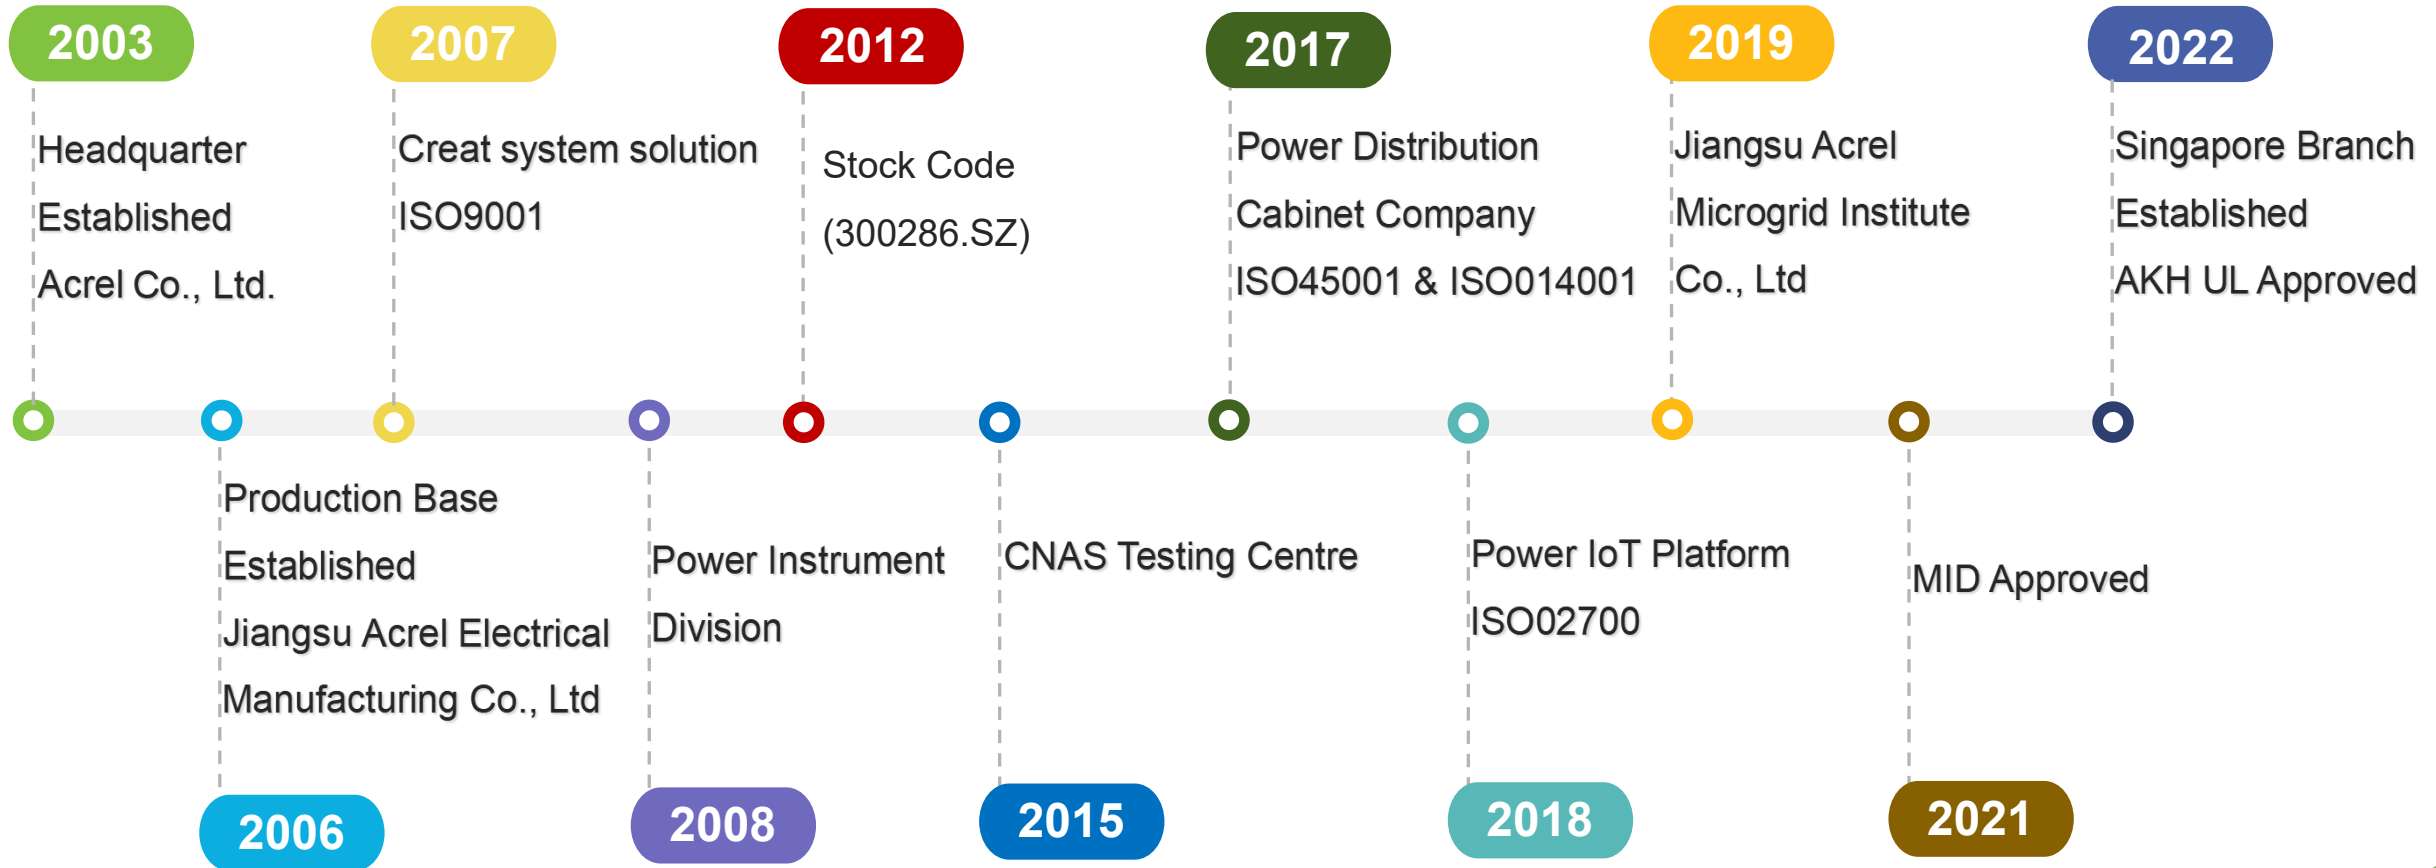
2003

Headquarter
Established
Acrel Co., Ltd.

2007

Creat system solution
ISO9001

2012

Stock Code
(300286.SZ)

2017

Power Distribution
Cabinet Company
ISO45001 & ISO014001

2019

Jiangsu Acrel
Microgrid Institute
Co., Ltd

2022

Singapore Branch
Established
AKH UL Approved

Production Base
Established
Jiangsu Acrel Electrical
Manufacturing Co., Ltd

2006

Power Instrument
Division

2008

CNAS Testing Centre

2015

Power IoT Platform
ISO02700

2018

MID Approved

2021